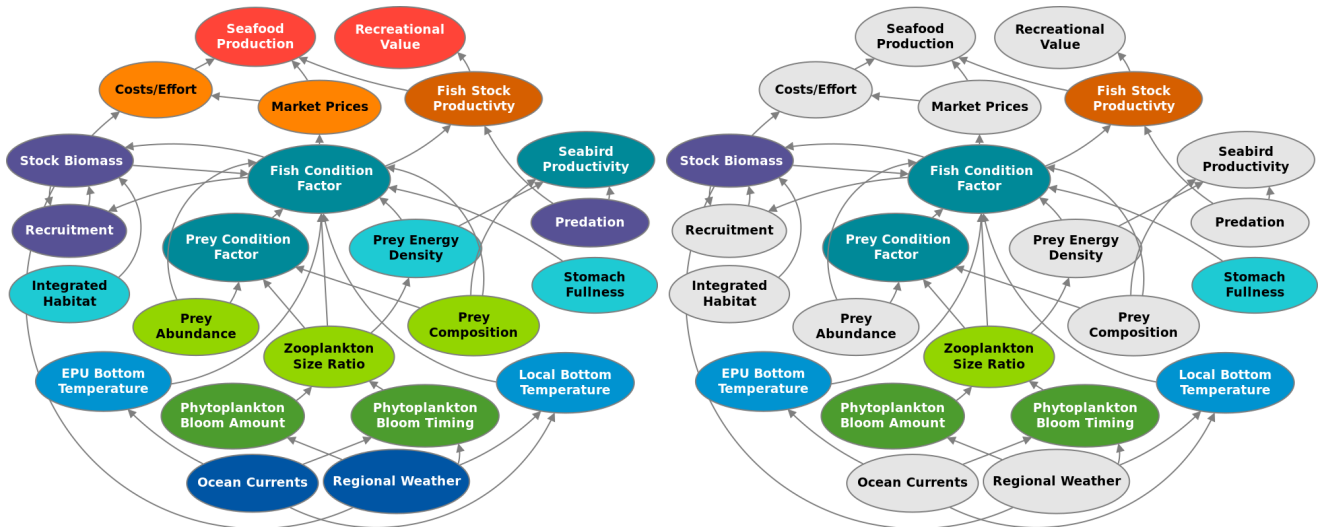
Seafood Production

Recreational Value

Costs/Effort

Market Prices

Fish Stock Productivty

Stock Biomass

Fish Condition Factor

Seabird Productivity

Recruitment

Predation

Prey Condition Factor

Prey Energy Density

Integrated Habitat

Stomach Fullness

Prey Abundance

Prey Composition

Zooplankton Size Ratio

EPU Bottom Temperature

Local Bottom Temperature

Phytoplankton Bloom Amount

Phytoplankton Bloom Timing

Ocean Currents

Regional Weather

Seafood Production

Recreational Value

Costs/Effort

Market Prices

Fish Stock Productivty

Stock Biomass

Fish Condition Factor

Seabird Productivity

Recruitment

Predation

Prey Condition Factor

Prey Energy Density

Integrated Habitat

Stomach Fullness

Prey Abundance

Prey Composition

Zooplankton Size Ratio

EPU Bottom Temperature

Local Bottom Temperature

Phytoplankton Bloom Amount

Phytoplankton Bloom Timing

Ocean Currents

Regional Weather